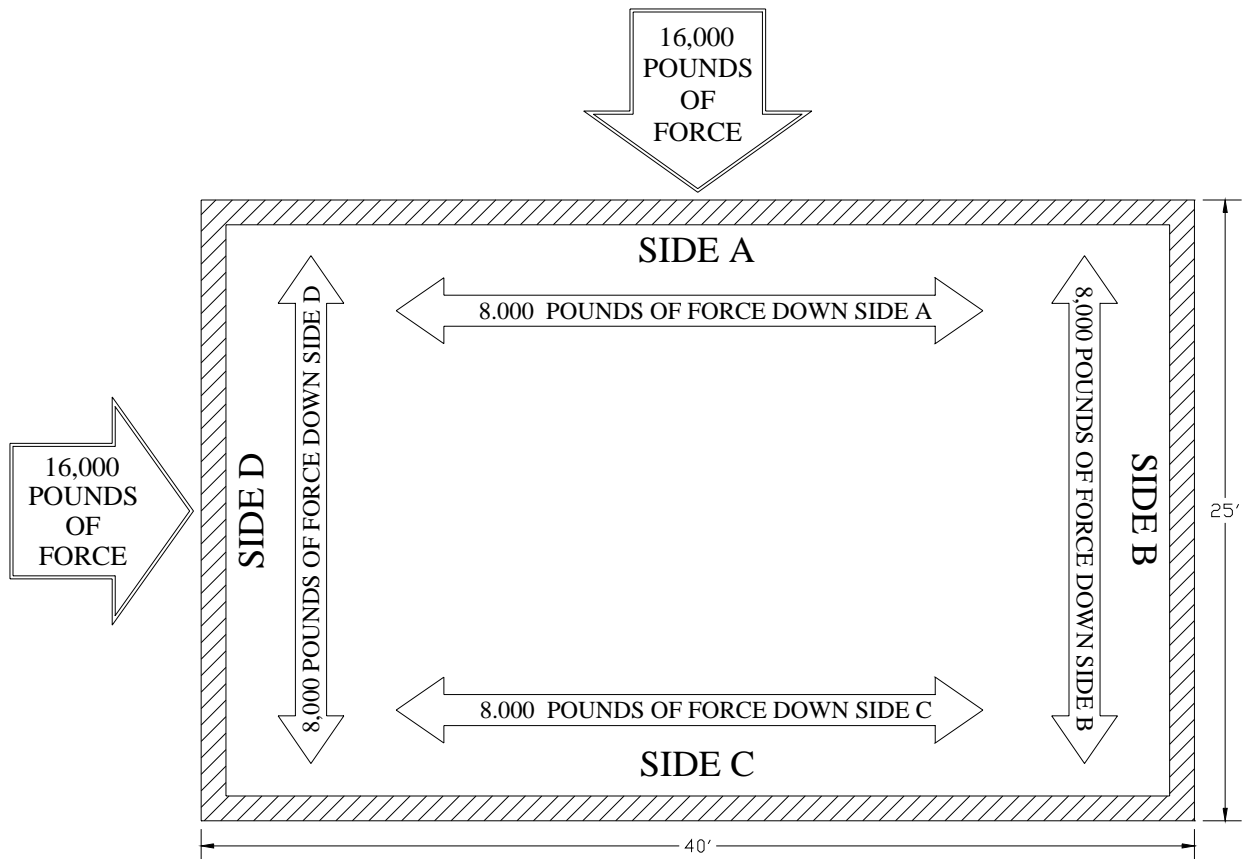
16,000 POUNDS OF FORCE

SIDE A

8.000 POUNDS OF FORCE DOWN SIDE A

16,000 POUNDS OF FORCE

SIDE D

8,000 POUNDS OF FORCE DOWN SIDE D

8,000 POUNDS OF FORCE DOWN SIDE B

SIDE B

25'

8.000 POUNDS OF FORCE DOWN SIDE C

SIDE C

40'